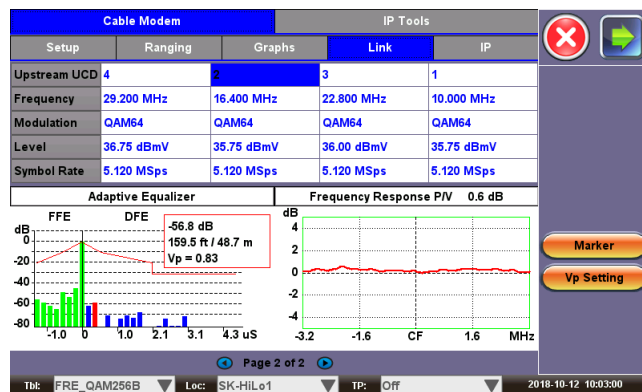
Cable Modem | IP Tools

Setup | Ranging | Graphs | Link | IP

| Upstream UCD | 4 | 2 | 3 | 1 |
|---|---|---|---|---|
| Frequency | 29.200 MHz | 16.400 MHz | 22.800 MHz | 10.000 MHz |
| Modulation | QAM64 | QAM64 | QAM64 | QAM64 |
| Level | 36.75 dBmV | 35.75 dBmV | 36.00 dBmV | 35.75 dBmV |
| Symbol Rate | 5.120 MSps | 5.120 MSps | 5.120 MSps | 5.120 MSps |

Adaptive Equalizer

Frequency Response P/V 0.6 dB

FFE DFE

dB 0 -20 -40 -60 -80

-56.8 dB
159.5 ft / 48.7 m
Vp = 0.83

-1.0 0 1.0 2.1 3.1 4.3 uS

dB 4 2 0 -2 -4

-3.2 -1.6 CF 1.6 MHz

Marker

Vp Setting

Page 2 of 2

Tbl: FRE_QAM256B Loc: SK-HiLo1 TP: Off 2018-10-12 10:03:00